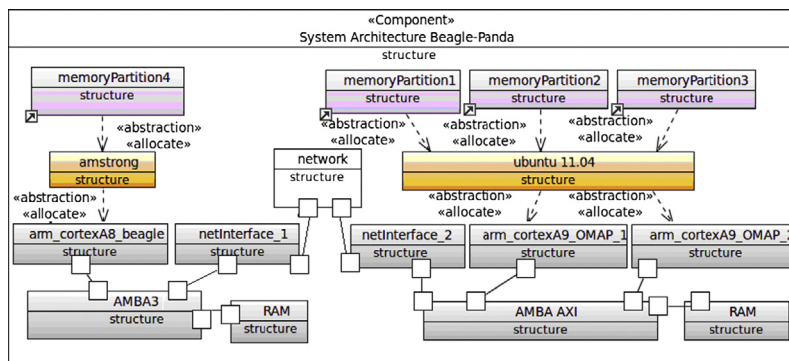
«Component»
System Architecture Beagle-Panda
structure

memoryPartition4
structure

«abstraction»
«allocate»

amstrong
structure

«abstraction»
«allocate»

arm_cortexA8_beagle
structure

netInterface_1
structure

network
structure

AMBA3
structure

RAM
structure

memoryPartition1
structure

memoryPartition2
structure

memoryPartition3
structure

«abstraction»
«allocate»

«abstraction»
«allocate»

«abstraction»
«allocate»

ubuntu 11.04
structure

«abstraction»
«allocate»

«abstraction»
«allocate»

netInterface_2
structure

arm_cortexA9_OMAP_1
structure

arm_cortexA9_OMAP_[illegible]
structure

AMBA AXI
structure

RAM
structure